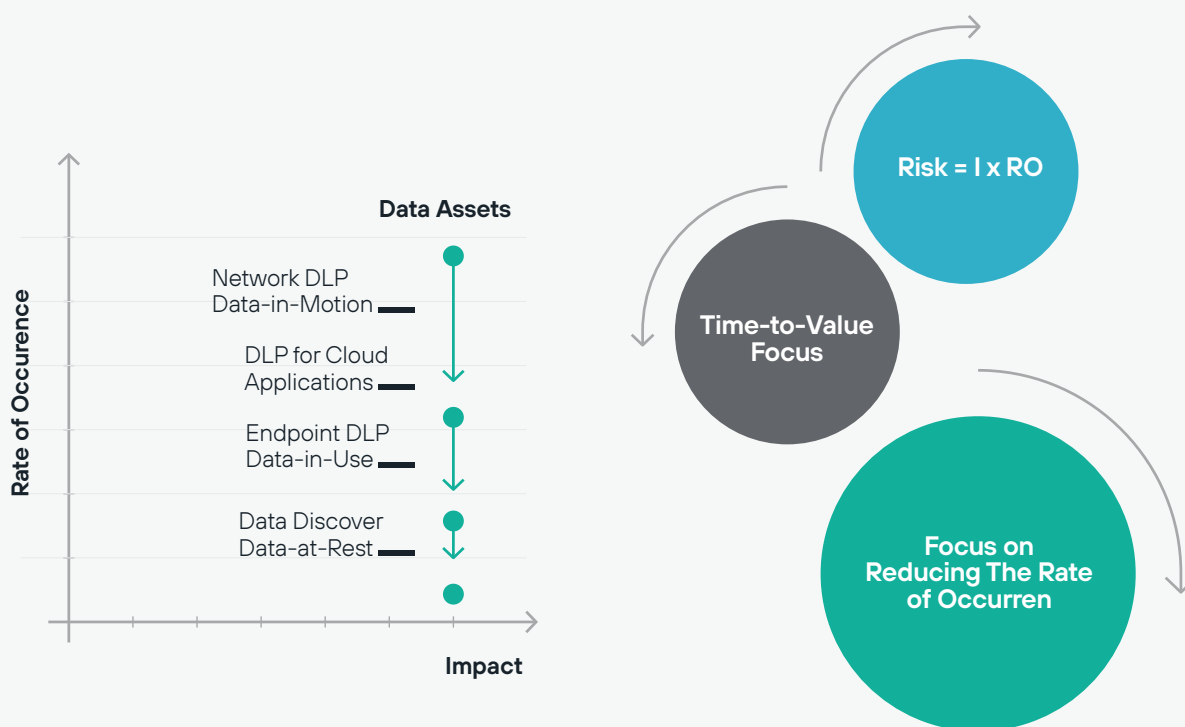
Rate of Occurence

Data Assets

Network DLP
Data-in-Motion

DLP for Cloud
Applications

Endpoint DLP
Data-in-Use

Data Discover
Data-at-Rest

Impact

Risk = I x RO

Time-to-Value
Focus

Focus on
Reducing The Rate
of Occurren